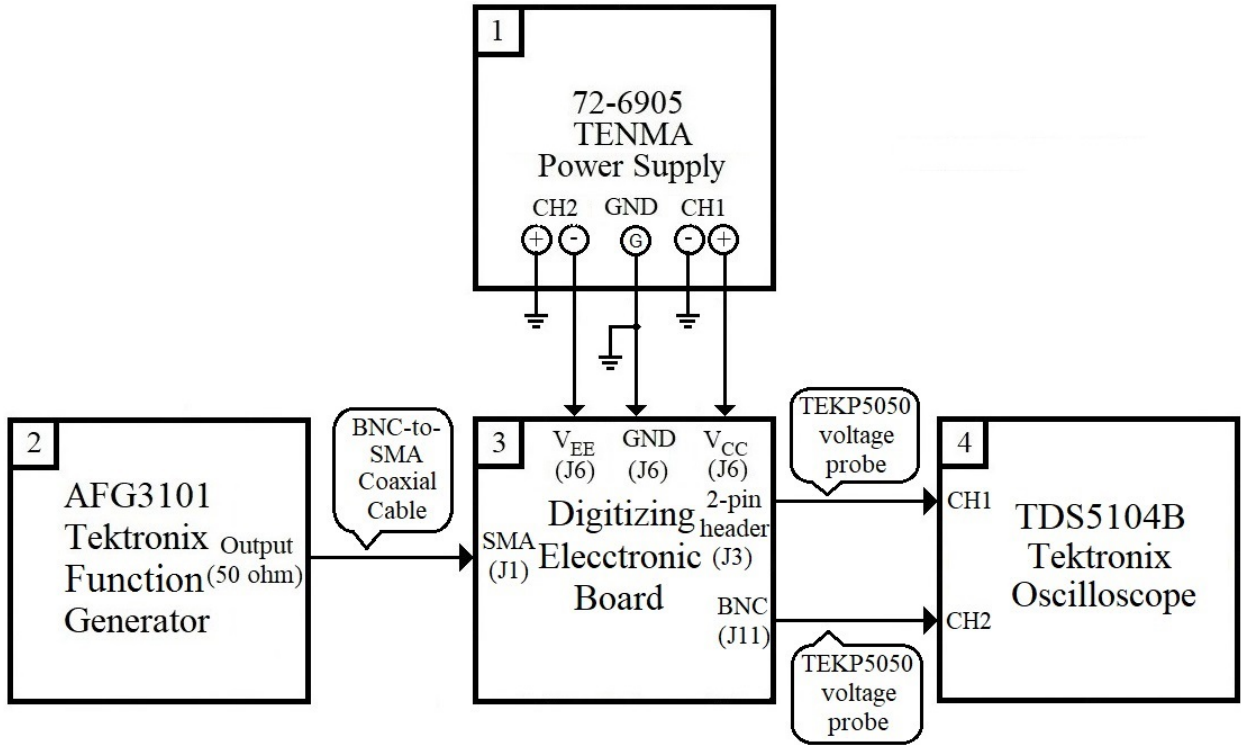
1

72-6905
TENMA
Power Supply

CH2 GND CH1

+ - G - +

2

AFG3101
Tektronix
Function
Generator

Output
(50 ohm)

BNC-to-SMA Coaxial Cable

3

$V_{EE}$ (J6) GND (J6) $V_{CC}$ (J6)

Digitizing
Elecctronic
Board

SMA (J1)

2-pin header (J3)

BNC (J11)

TEKP5050 voltage probe

TEKP5050 voltage probe

4

CH1

CH2

TDS5104B
Tektronix
Oscilloscope